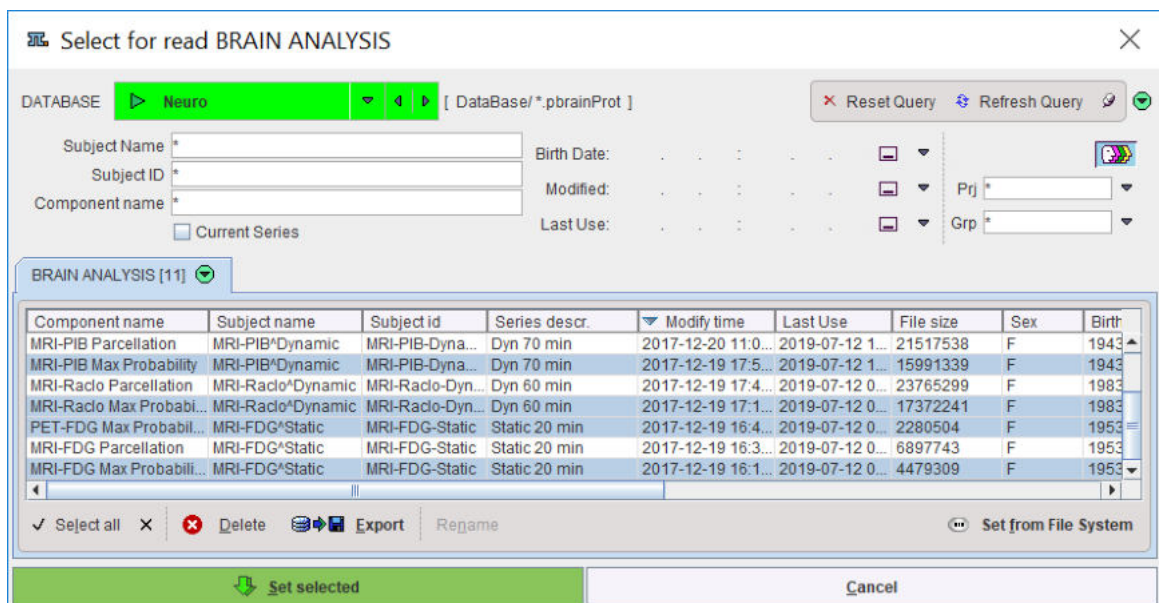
Select for read BRAIN ANALYSIS

DATABASE Neuro [ DataBase/ *.pbrainProt ]

Reset Query Refresh Query

Subject Name *
Subject ID *
Component name *
Current Series

Birth Date: . . : . .
Modified: . . : . .
Last Use: . . : . .

Prj *
Grp *

BRAIN ANALYSIS [11]

| Component name | Subject name | Subject id | Series descr. | Modify time | Last Use | File size | Sex | Birth |
|---|---|---|---|---|---|---|---|---|
| MRI-PIB Parcellation | MRI-PIB^Dynamic | MRI-PIB-Dyna... | Dyn 70 min | 2017-12-20 11:0... | 2019-07-12 1... | 21517538 | F | 1943 |
| MRI-PIB Max Probability | MRI-PIB^Dynamic | MRI-PIB-Dyna... | Dyn 70 min | 2017-12-19 17:5... | 2019-07-12 1... | 15991339 | F | 1943 |
| MRI-Raclo Parcellation | MRI-Raclo^Dynamic | MRI-Raclo-Dyn... | Dyn 60 min | 2017-12-19 17:4... | 2019-07-12 0... | 23765299 | F | 1983 |
| MRI-Raclo Max Probabi... | MRI-Raclo^Dynamic | MRI-Raclo-Dyn... | Dyn 60 min | 2017-12-19 17:1... | 2019-07-12 0... | 17372241 | F | 1983 |
| PET-FDG Max Probabil... | MRI-FDG^Static | MRI-FDG-Static | Static 20 min | 2017-12-19 16:4... | 2019-07-12 0... | 2280504 | F | 1953 |
| MRI-FDG Parcellation | MRI-FDG^Static | MRI-FDG-Static | Static 20 min | 2017-12-19 16:3... | 2019-07-12 0... | 6897743 | F | 1953 |
| MRI-FDG Max Probabili... | MRI-FDG^Static | MRI-FDG-Static | Static 20 min | 2017-12-19 16:1... | 2019-07-12 0... | 4479309 | F | 1953 |

Select all Delete Export Rename Set from File System

Set selected Cancel